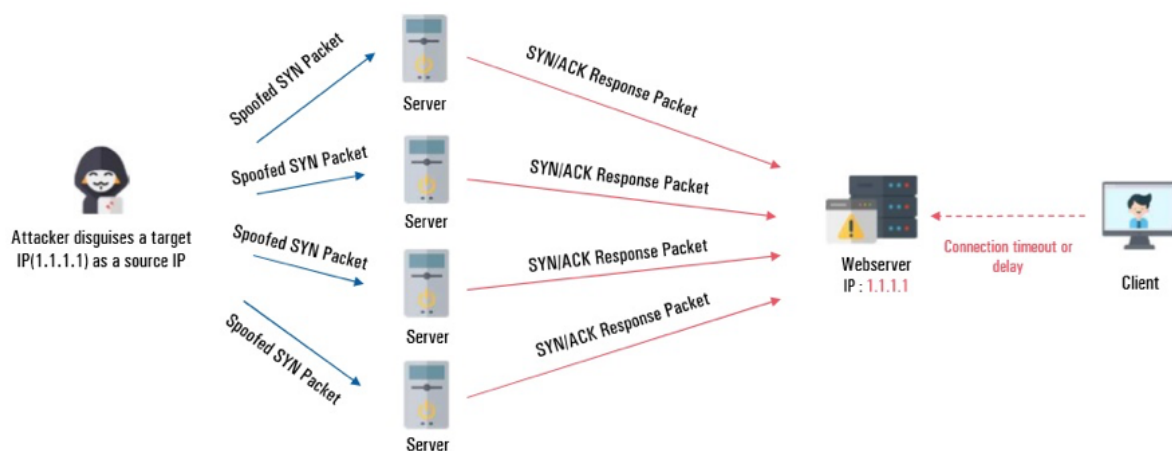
Attacker disguises a target IP(1.1.1.1) as a source IP

Spoofed SYN Packet

Spoofed SYN Packet

Spoofed SYN Packet

Spoofed SYN Packet

Server

Server

Server

Server

SYN/ACK Response Packet

SYN/ACK Response Packet

SYN/ACK Response Packet

SYN/ACK Response Packet

Webserver
IP : 1.1.1.1

Connection timeout or delay

Client